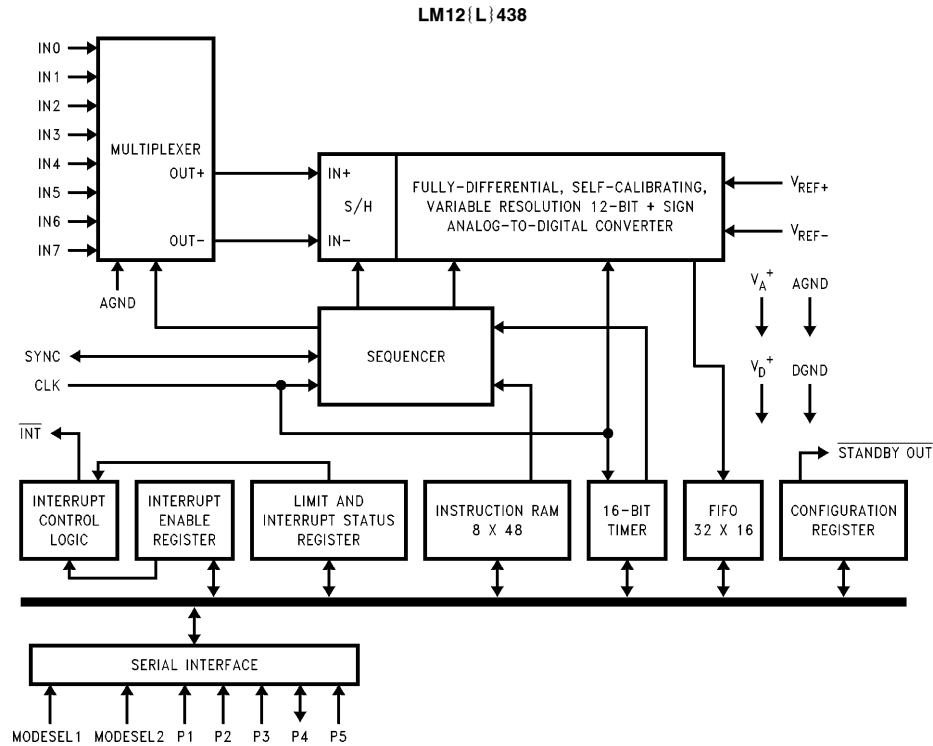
LM12{L}438

IN0
IN1
IN2
IN3
IN4
IN5
IN6
IN7

MULTIPLEXER
OUT+
OUT-

AGND

IN+
S/H
IN-

FULLY-DIFFERENTIAL, SELF-CALIBRATING, VARIABLE RESOLUTION 12-BIT + SIGN ANALOG-TO-DIGITAL CONVERTER

$V_{REF+}$
$V_{REF-}$

$V_A^+$
AGND
$V_D^+$
DGND

SYNC
CLK

SEQUENCER

$\overline{INT}$

$\overline{STANDBY\ OUT}$

INTERRUPT CONTROL LOGIC

INTERRUPT ENABLE REGISTER

LIMIT AND INTERRUPT STATUS REGISTER

INSTRUCTION RAM 8 X 48

16-BIT TIMER

FIFO 32 X 16

CONFIGURATION REGISTER

SERIAL INTERFACE

MODESEL1 MODESEL2 P1 P2 P3 P4 P5